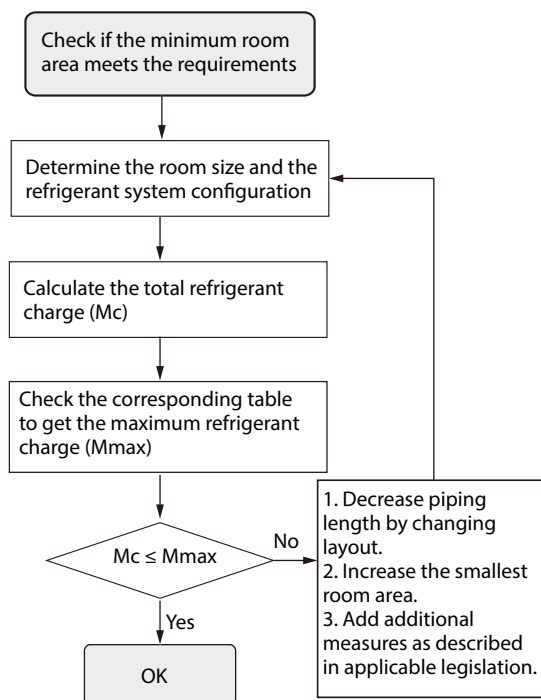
Check if the minimum room area meets the requirements

Determine the room size and the refrigerant system configuration

Calculate the total refrigerant charge (Mc)

Check the corresponding table to get the maximum refrigerant charge (Mmax)

Mc ≤ Mmax

No

1. Decrease piping length by changing layout.
2. Increase the smallest room area.
3. Add additional measures as described in applicable legislation.

Yes

OK